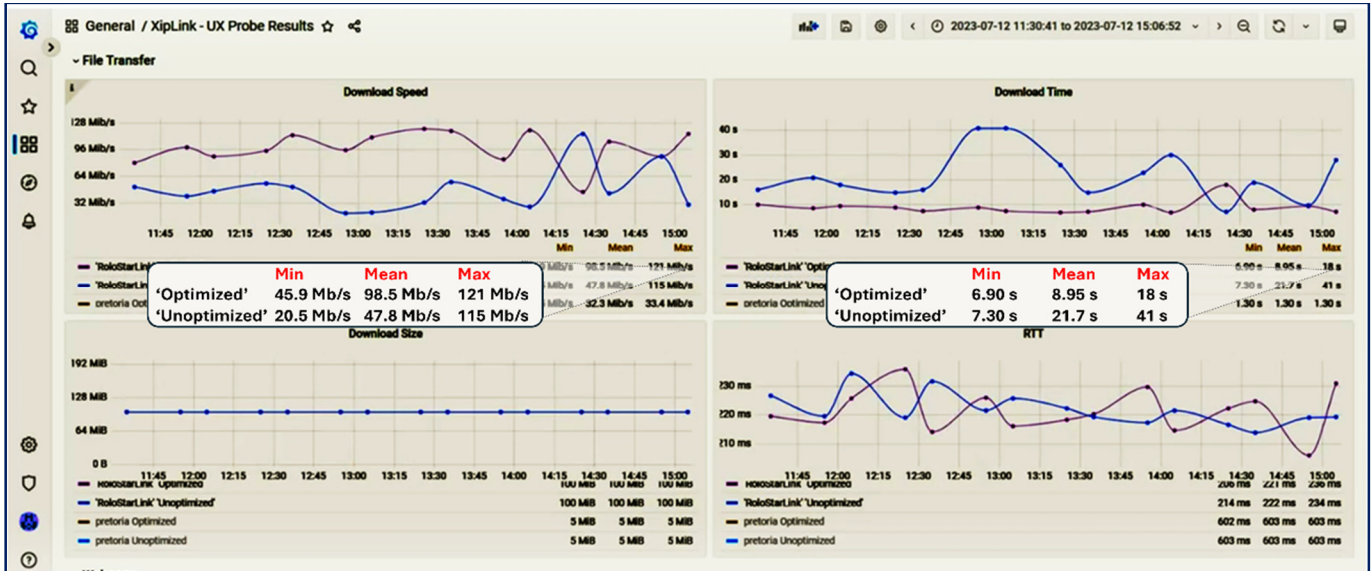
General / XipLink - UX Probe Results

2023-07-12 11:30:41 to 2023-07-12 15:06:52

File Transfer

Download Speed

128 Mib/s
96 Mib/s
64 Mib/s
32 Mib/s

11:45 12:00 12:15 12:30 12:45 13:00 13:15 13:30 13:45 14:00 14:15 14:30 14:45 15:00

Min Mean Max

'RoloStarLink' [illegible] 98.5 Mb/s 121 Mb/s
'RoloStarLink' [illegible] 47.8 Mb/s 115 Mb/s
pretoria Opt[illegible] 32.3 Mb/s 33.4 Mb/s

| | Min | Mean | Max |
|---|---|---|---|
| 'Optimized' | 45.9 Mb/s | 98.5 Mb/s | 121 Mb/s |
| 'Unoptimized' | 20.5 Mb/s | 47.8 Mb/s | 115 Mb/s |

Download Time

40 s
30 s
20 s
10 s

11:45 12:00 12:15 12:30 12:45 13:00 13:15 13:30 13:45 14:00 14:15 14:30 14:45 15:00

Min Mean Max

'RoloStarLink' Opti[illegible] 6.90 s 8.95 s 18 s
'RoloStarLink' Uno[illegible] 7.30 s 21.7 s 41 s
pretoria Optimized 1.30 s 1.30 s 1.30 s

| | Min | Mean | Max |
|---|---|---|---|
| 'Optimized' | 6.90 s | 8.95 s | 18 s |
| 'Unoptimized' | 7.30 s | 21.7 s | 41 s |

Download Size

192 MiB
128 MiB
64 MiB
0 B

11:45 12:00 12:15 12:30 12:45 13:00 13:15 13:30 13:45 14:00 14:15 14:30 14:45 15:00

'RoloStarLink' Optimized 100 MiB 100 MiB 100 MiB
'RoloStarLink' Unoptimized 100 MiB 100 MiB 100 MiB
pretoria Optimized 5 MiB 5 MiB 5 MiB
pretoria Unoptimized 5 MiB 5 MiB 5 MiB

RTT

230 ms
220 ms
210 ms

11:45 12:00 12:15 12:30 12:45 13:00 13:15 13:30 13:45 14:00 14:15 14:30 14:45 15:00

'RoloStarLink' Optimized 206 ms 221 ms 236 ms
'RoloStarLink' Unoptimized 214 ms 222 ms 234 ms
pretoria Optimized 602 ms 603 ms 603 ms
pretoria Unoptimized 603 ms 603 ms 603 ms